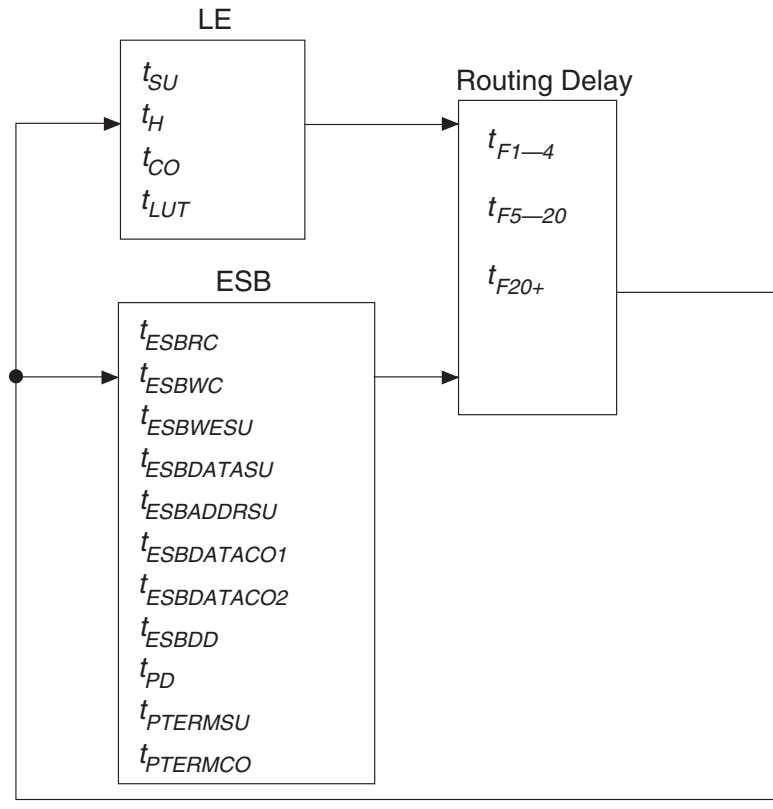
LE

$t_{SU}$
$t_{H}$
$t_{CO}$
$t_{LUT}$

Routing Delay

$t_{F1-4}$
$t_{F5-20}$
$t_{F20+}$

ESB

$t_{ESBRC}$
$t_{ESBWC}$
$t_{ESBWESU}$
$t_{ESBDATASU}$
$t_{ESBADDRSU}$
$t_{ESBDATACO1}$
$t_{ESBDATACO2}$
$t_{ESBDD}$
$t_{PD}$
$t_{PTERMSU}$
$t_{PTERMCO}$